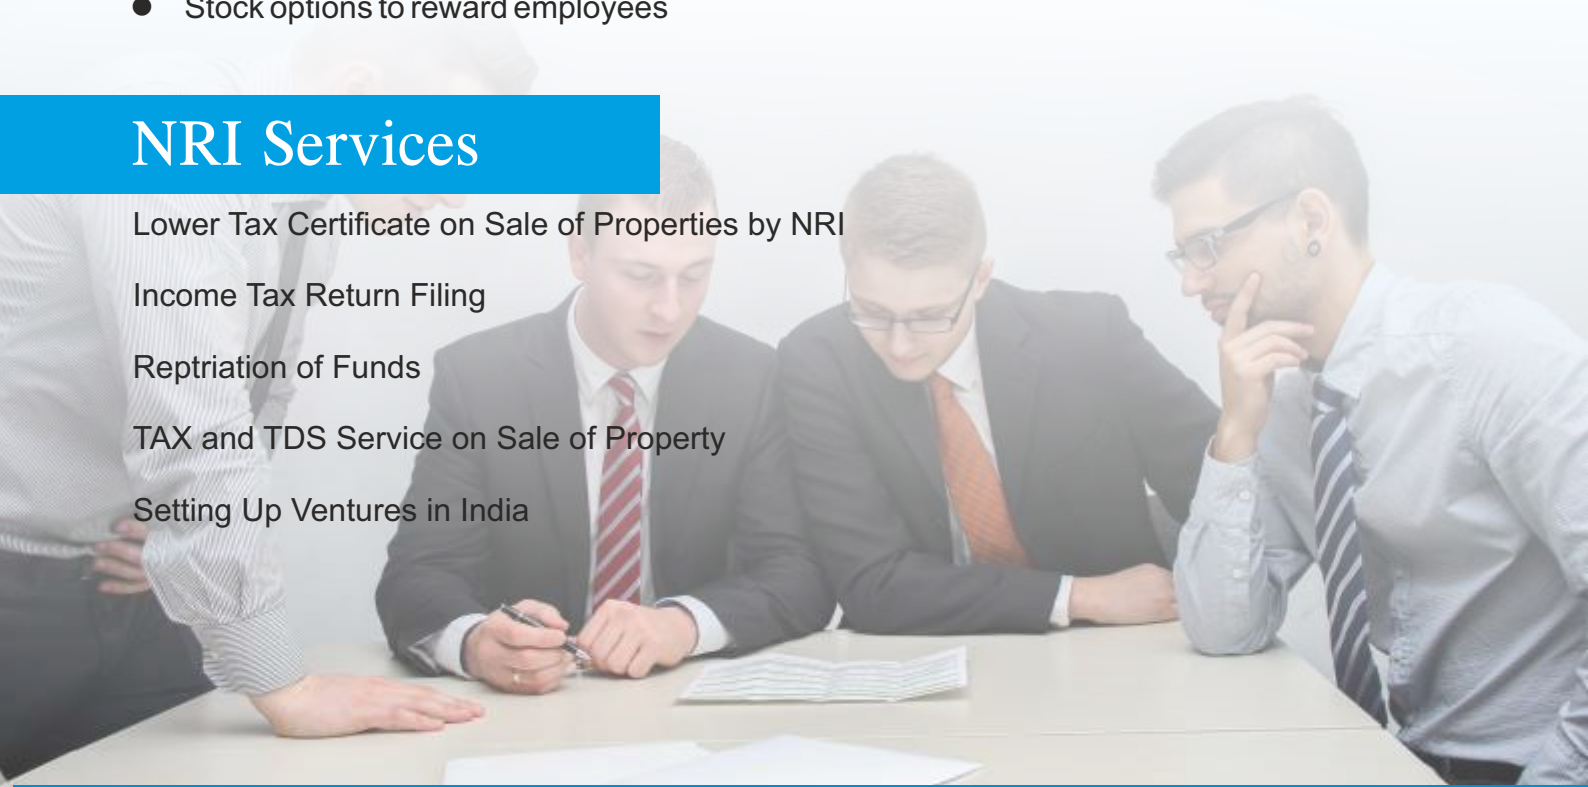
- Stock options to reward employees

NRI Services

Lower Tax Certificate on Sale of Properties by NRI

Income Tax Return Filing

Reptriation of Funds

TAX and TDS Service on Sale of Property

Setting Up Ventures in India